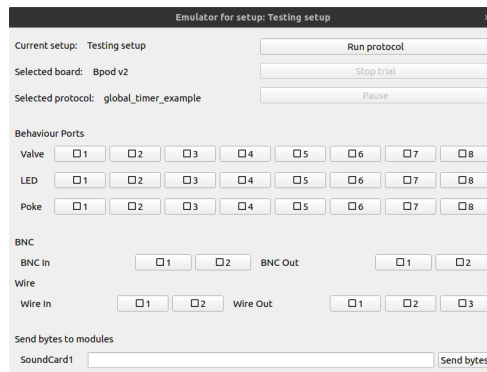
Emulator for setup: Testing setup

Current setup: Testing setup
Run protocol
Selected board: Bpod v2
Stop trial
Selected protocol: global_timer_example
Pause

Behaviour Ports

Valve ☐1 ☐2 ☐3 ☐4 ☐5 ☐6 ☐7 ☐8

LED ☐1 ☐2 ☐3 ☐4 ☐5 ☐6 ☐7 ☐8

Poke ☐1 ☐2 ☐3 ☐4 ☐5 ☐6 ☐7 ☐8

BNC

BNC In ☐1 ☐2 BNC Out ☐1 ☐2

Wire

Wire In ☐1 ☐2 Wire Out ☐1 ☐2 ☐3

Send bytes to modules

SoundCard1 Send bytes